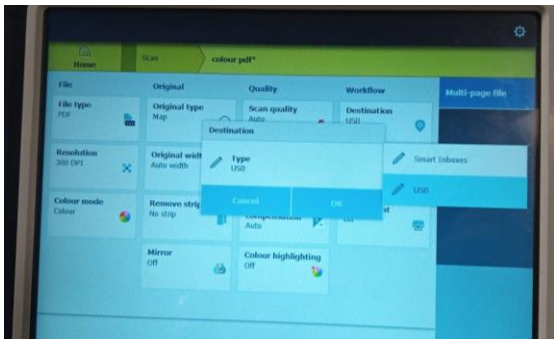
Home
Scan
colour pdf*

File
Original
Quality
Workflow
Multi-page file

File type
PDF

Original type
Map

Scan quality
Auto

Destination
USB

Resolution
300 DPI

Original widt
Auto width

Colour mode
Colour

Remove strip
No strip

Compensation
Auto

Mirror
Off

Colour highlighting
Off

Destination
Type
USB
Cancel
OK

Smart Inboxes
USB